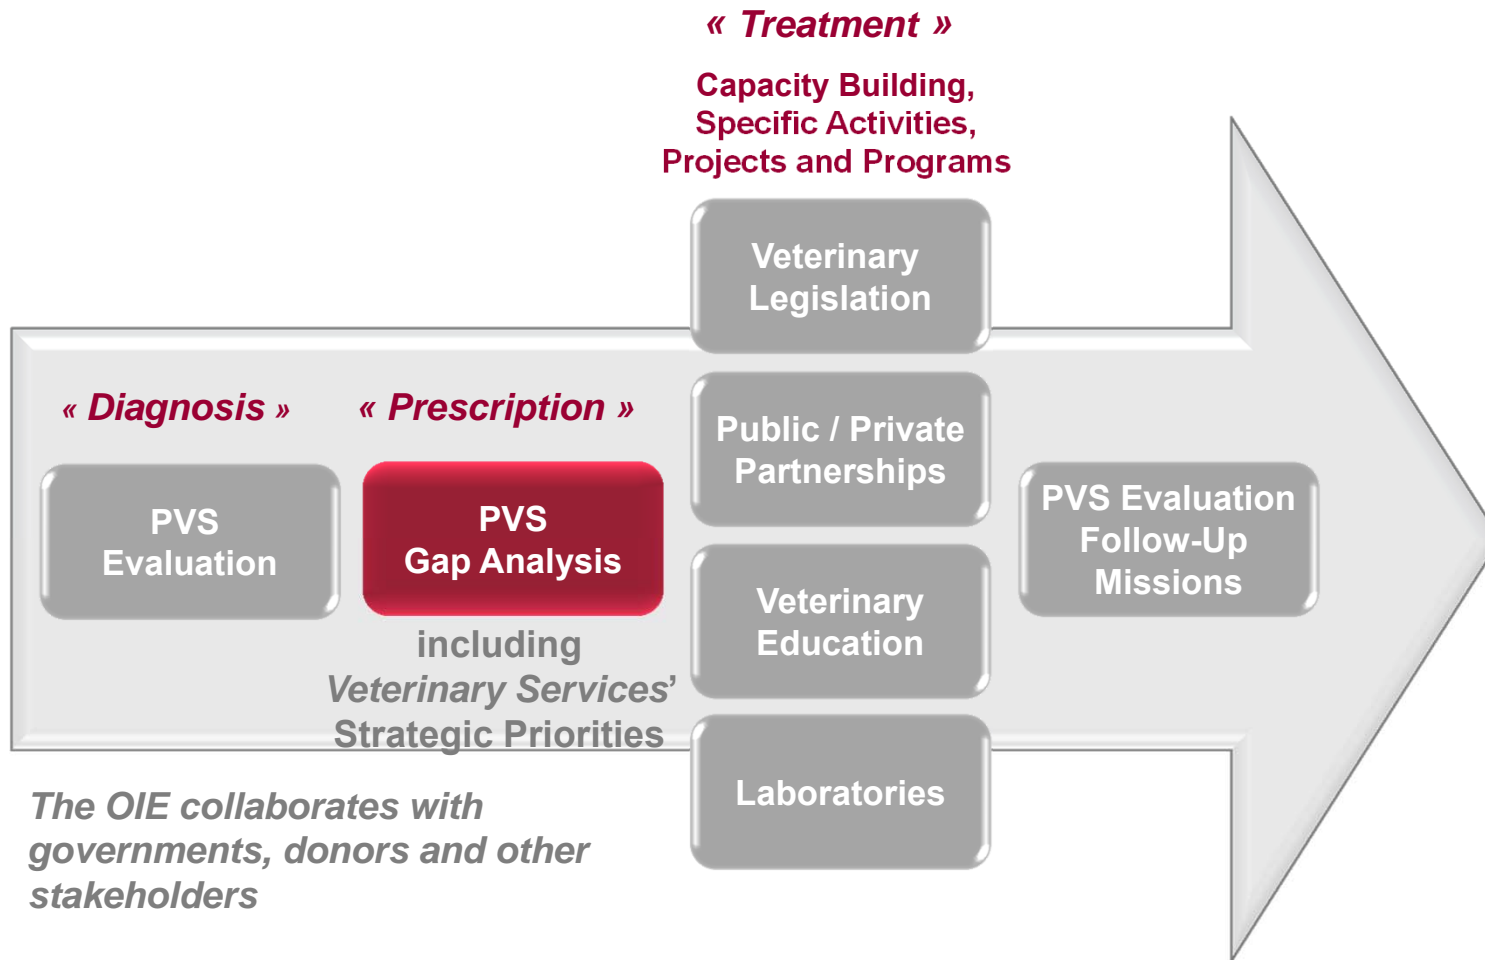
« Treatment »

Capacity Building, Specific Activities, Projects and Programs

Veterinary Legislation

« Diagnosis »

« Prescription »

Public / Private Partnerships

PVS Evaluation

PVS Gap Analysis

PVS Evaluation Follow-Up Missions

Veterinary Education

including *Veterinary Services'* Strategic Priorities

Laboratories

*The OIE collaborates with governments, donors and other stakeholders*